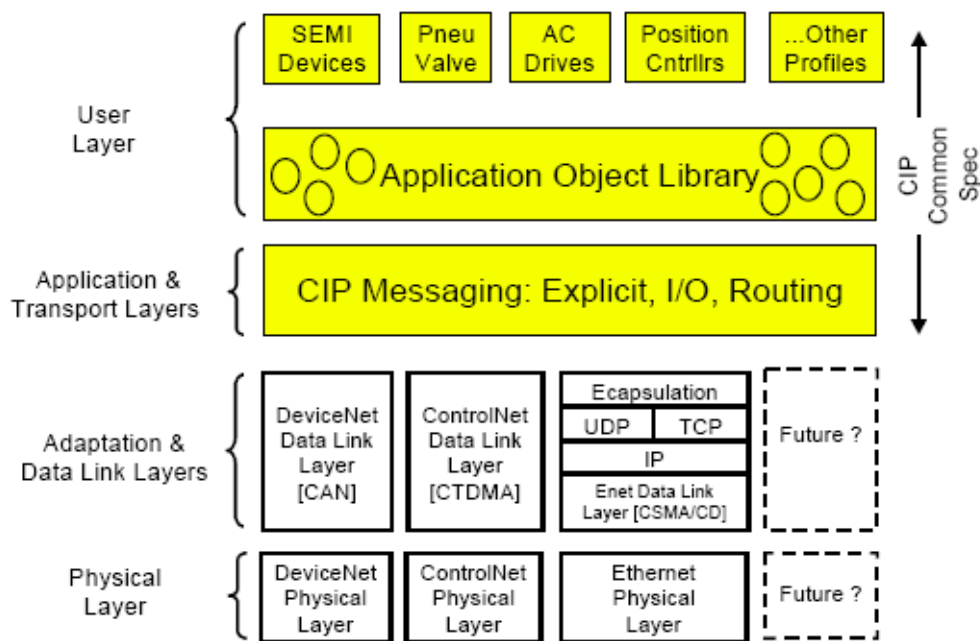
User Layer

SEMI Devices

Pneu Valve

AC Drives

Position Cntrllrs

...Other Profiles

Application Object Library

CIP Common Spec

Application & Transport Layers

CIP Messaging: Explicit, I/O, Routing

Adaptation & Data Link Layers

DeviceNet Data Link Layer [CAN]

ControlNet Data Link Layer [CTDMA]

Ecapsulation

UDP

TCP

IP

Enet Data Link Layer [CSMA/CD]

Future ?

Physical Layer

DeviceNet Physical Layer

ControlNet Physical Layer

Ethernet Physical Layer

Future ?